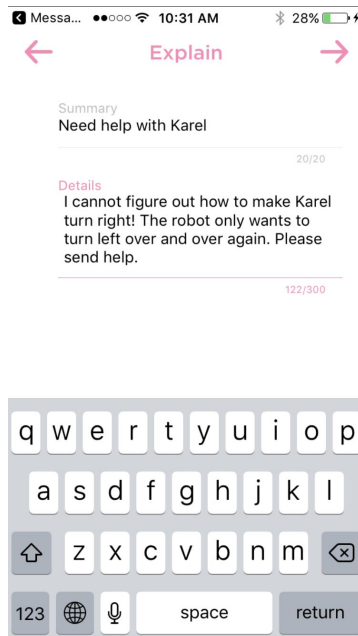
Messa... ●●○○○ 10:31 AM 28%

Explain

Summary
Need help with Karel

20/20

Details
I cannot figure out how to make Karel turn right! The robot only wants to turn left over and over again. Please send help.

122/300

q w e r t y u i o p
a s d f g h j k l
z x c v b n m
123 space return